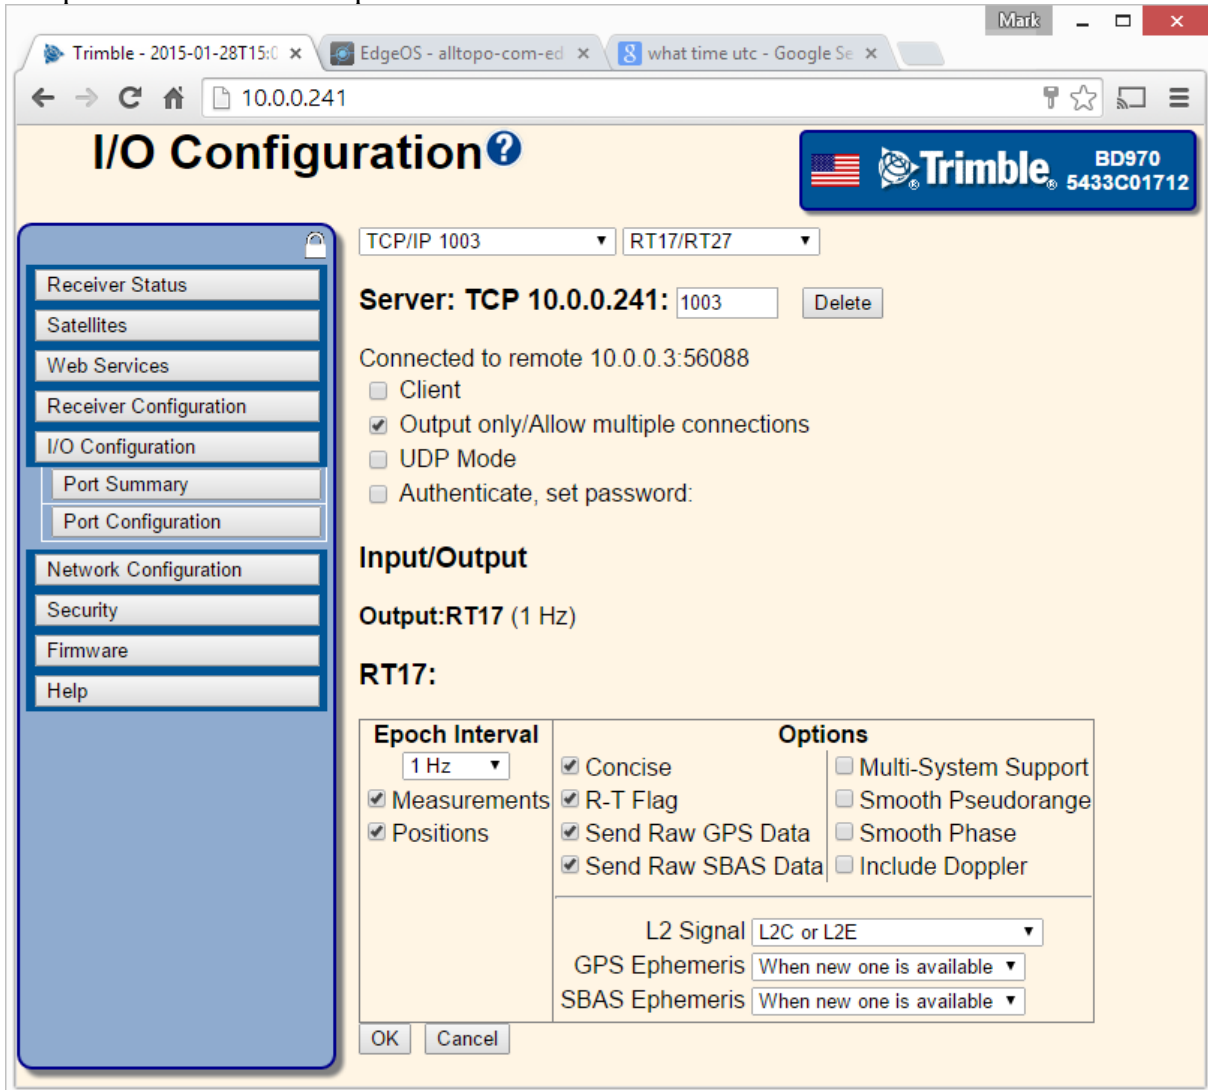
Mark

Trimble - 2015-01-28T15:0 ×
EdgeOS - alltopo-com-ed ×
what time utc - Google Se ×

10.0.0.241

I/O Configuration

Trimble BD970 5433C01712

Receiver Status
Satellites
Web Services
Receiver Configuration
I/O Configuration
Port Summary
Port Configuration
Network Configuration
Security
Firmware
Help

TCP/IP 1003
RT17/RT27

Server: TCP 10.0.0.241: 1003 Delete

Connected to remote 10.0.0.3:56088
Client
Output only/Allow multiple connections
UDP Mode
Authenticate, set password:

Input/Output

Output:RT17 (1 Hz)

RT17:

| Epoch Interval | Options | |
|---|---|---|
| 1 Hz | Concise | Multi-System Support |
| Measurements | R-T Flag | Smooth Pseudorange |
| Positions | Send Raw GPS Data | Smooth Phase |
| | Send Raw SBAS Data | Include Doppler |
| | L2 Signal | L2C or L2E |
| | GPS Ephemeris | When new one is available |
| | SBAS Ephemeris | When new one is available |

OK Cancel